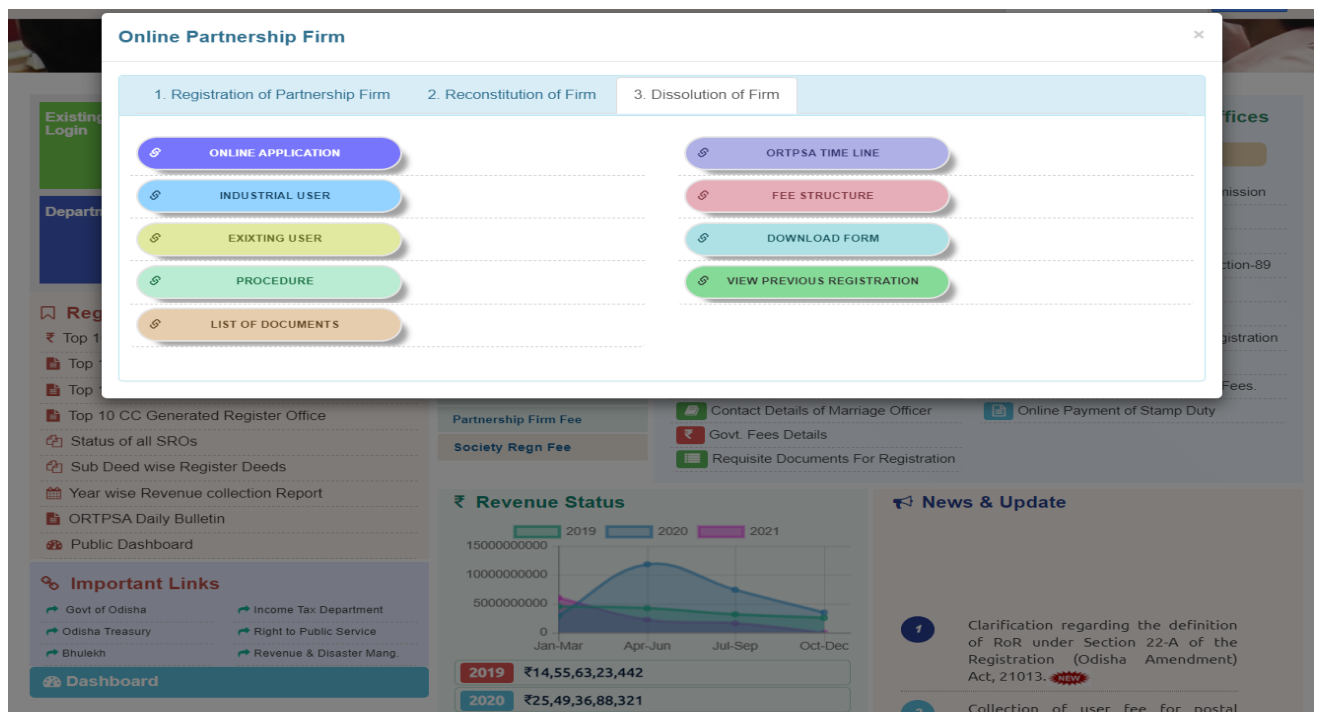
Online Partnership Firm

×

1. Registration of Partnership Firm
2. Reconstitution of Firm
3. Dissolution of Firm

ONLINE APPLICATION
INDUSTRIAL USER
EXIXTING USER
PROCEDURE
LIST OF DOCUMENTS

ORTPSA TIME LINE
FEE STRUCTURE
DOWNLOAD FORM
VIEW PREVIOUS REGISTRATION

Existing Login

Departm

Reg
Top 1
Top 1
Top 1
Top 10 CC Generated Register Office
Status of all SROs
Sub Deed wise Register Deeds
Year wise Revenue collection Report
ORTPSA Daily Bulletin
Public Dashboard

Important Links
Govt of Odisha
Income Tax Department
Odisha Treasury
Right to Public Service
Bhulekh
Revenue & Disaster Mang.

Dashboard

ffices
nission
ction-89
gistration
Fees.

Partnership Firm Fee
Society Regn Fee

Contact Details of Marriage Officer
Online Payment of Stamp Duty
Govt. Fees Details
Requisite Documents For Registration

₹ Revenue Status

2019 2020 2021

15000000000
10000000000
5000000000
0
Jan-Mar Apr-Jun Jul-Sep Oct-Dec

2019 ₹14,55,63,23,442
2020 ₹25,49,36,88,321

News & Update

1 Clarification regarding the definition of RoR under Section 22-A of the Registration (Odisha Amendment) Act, 21013. NEW

2 Collection of user fee for postal